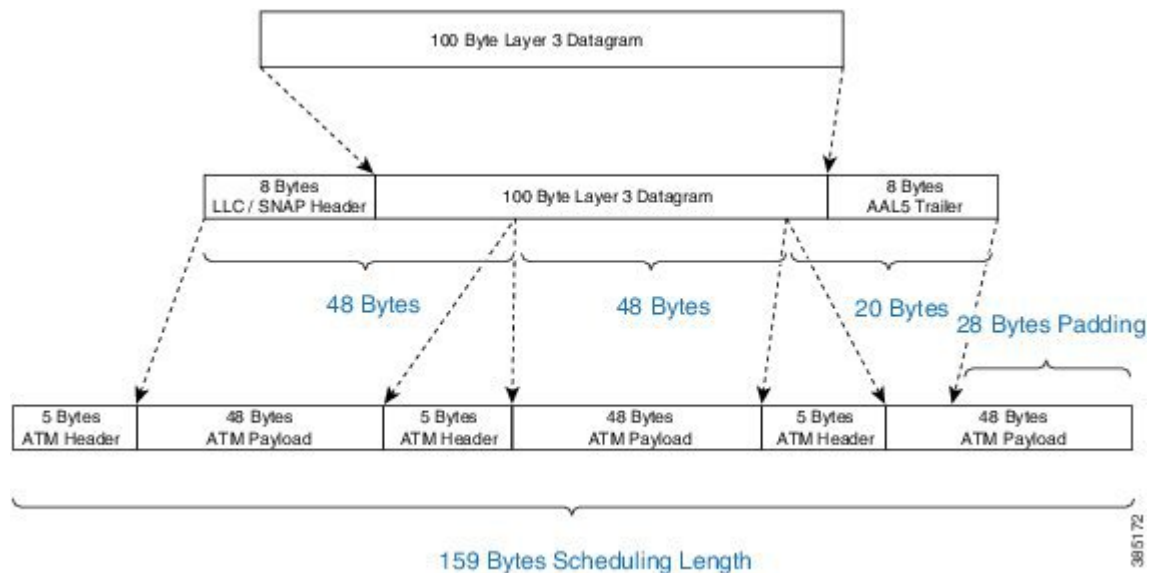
100 Byte Layer 3 Datagram

8 Bytes LLC / SNAP Header

100 Byte Layer 3 Datagram

8 Bytes AAL5 Trailer

48 Bytes

48 Bytes

20 Bytes

28 Bytes Padding

5 Bytes ATM Header

48 Bytes ATM Payload

5 Bytes ATM Header

48 Bytes ATM Payload

5 Bytes ATM Header

48 Bytes ATM Payload

159 Bytes Scheduling Length

385172